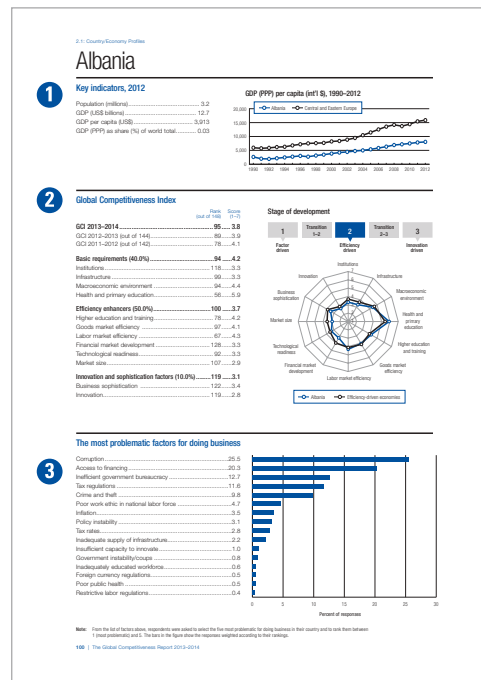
2.1: Country/Economy Profiles

Albania

1

Key indicators, 2012

Population (millions) 3.2
GDP (US$ billions) 12.7
GDP per capita (US$) 3,913
GDP (PPP) as share (%) of world total 0.03

GDP (PPP) per capita (int'l $), 1990–2012

Albania   Central and Eastern Europe

20,000
15,000
10,000
5,000
0

1990 1992 1994 1996 1998 2000 2002 2004 2006 2008 2010 2012

2

Global Competitiveness Index

| | Rank (out of 148) | Score (1–7) |
|---|---|---|
| GCI 2013–2014 | 95 | 3.8 |
| GCI 2012–2013 (out of 144) | 89 | 3.9 |
| GCI 2011–2012 (out of 142) | 78 | 4.1 |
| Basic requirements (40.0%) | 94 | 4.2 |
| Institutions | 118 | 3.3 |
| Infrastructure | 99 | 3.3 |
| Macroeconomic environment | 94 | 4.4 |
| Health and primary education | 56 | 5.9 |
| Efficiency enhancers (50.0%) | 100 | 3.7 |
| Higher education and training | 78 | 4.2 |
| Goods market efficiency | 97 | 4.1 |
| Labor market efficiency | 67 | 4.3 |
| Financial market development | 126 | 3.3 |
| Technological readiness | 92 | 3.3 |
| Market size | 107 | 2.9 |
| Innovation and sophistication factors (10.0%) | 119 | 3.1 |
| Business sophistication | 122 | 3.4 |
| Innovation | 119 | 2.8 |

Stage of development

1 Factor driven
Transition 1–2
2 Efficiency driven
Transition 2–3
3 Innovation driven

Institutions
Infrastructure
Macroeconomic environment
Health and primary education
Higher education and training
Goods market efficiency
Labor market efficiency
Financial market development
Technological readiness
Market size
Business sophistication
Innovation

7
6
5
4
3
2
1

Albania   Efficiency-driven economies

3

The most problematic factors for doing business

Corruption 25.5
Access to financing 20.3
Inefficient government bureaucracy 12.7
Tax regulations 11.6
Crime and theft 9.8
Poor work ethic in national labor force 4.7
Inflation 3.5
Policy instability 3.1
Tax rates 2.8
Inadequate supply of infrastructure 2.2
Insufficient capacity to innovate 1.0
Government instability/coups 0.8
Inadequately educated workforce 0.6
Foreign currency regulations 0.5
Poor public health 0.5
Restrictive labor regulations 0.4

0 5 10 15 20 25 30
Percent of responses

Note: From the list of factors above, respondents were asked to select the five most problematic for doing business in their country and to rank them between 1 (most problematic) and 5. The bars in the figure show the responses weighted according to their rankings.

100 | The Global Competitiveness Report 2013–2014